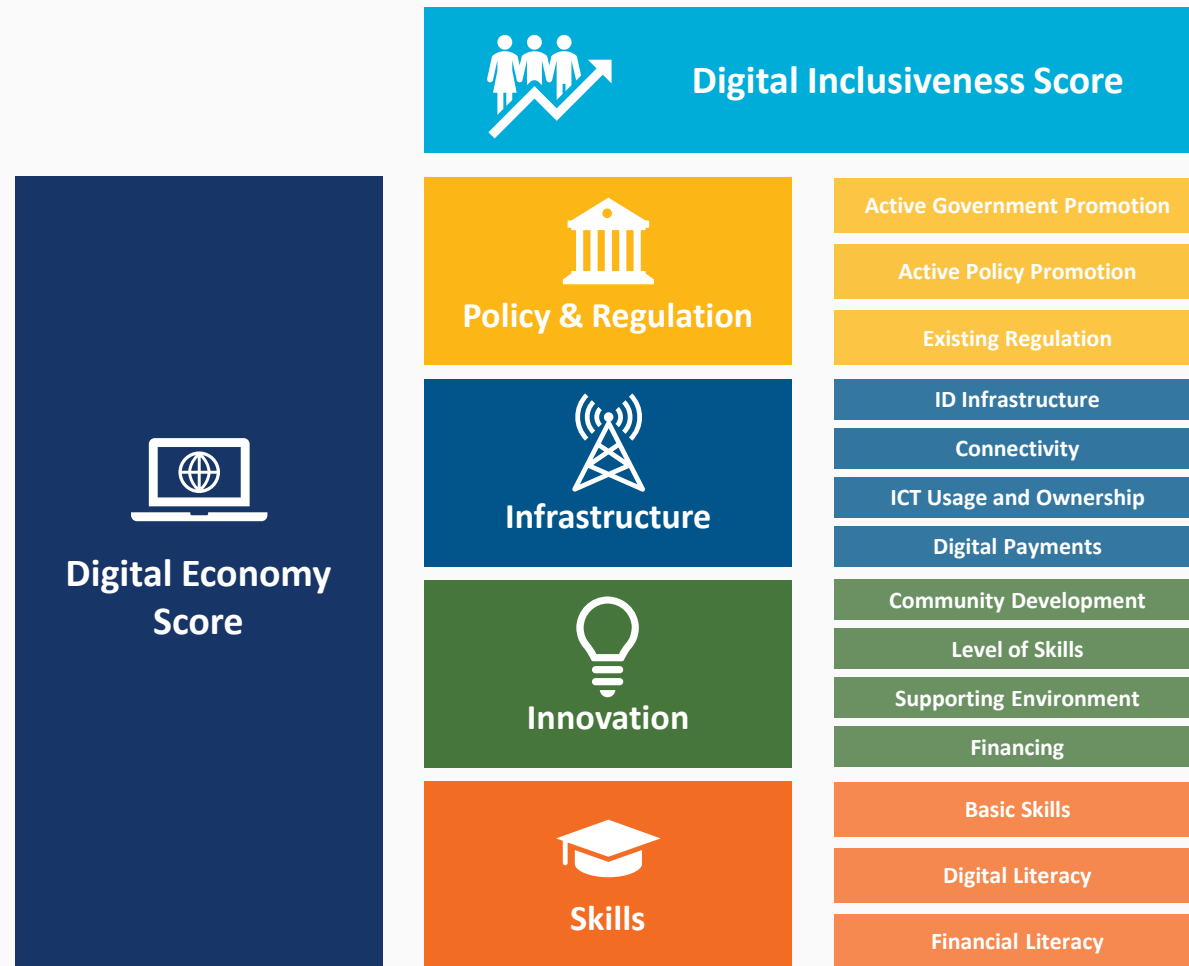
Digital Inclusiveness Score

Digital Economy Score

Policy & Regulation

Active Government Promotion

Active Policy Promotion

Existing Regulation

Infrastructure

ID Infrastructure

Connectivity

ICT Usage and Ownership

Digital Payments

Innovation

Community Development

Level of Skills

Supporting Environment

Financing

Skills

Basic Skills

Digital Literacy

Financial Literacy